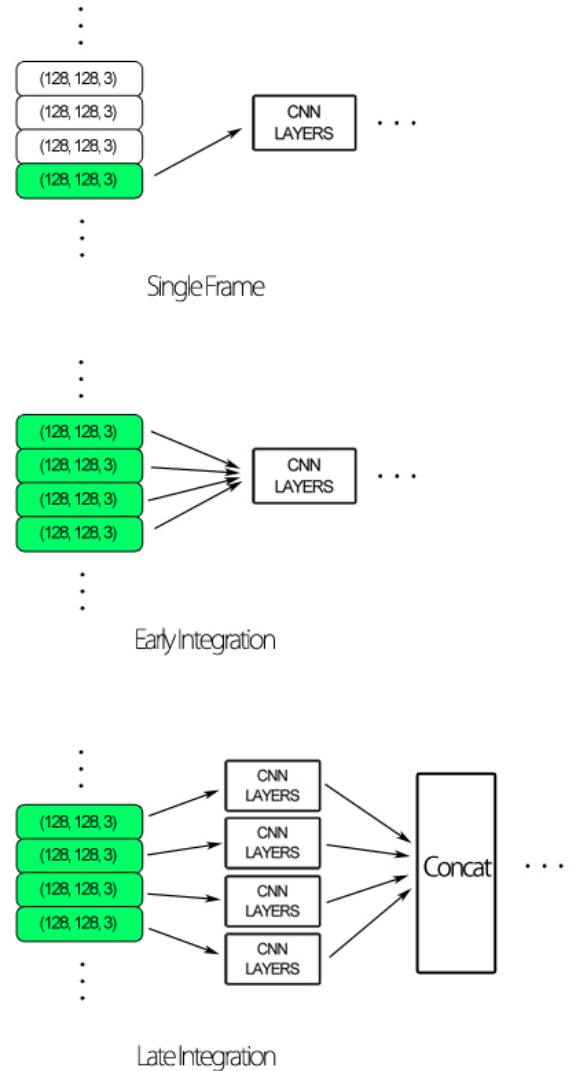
(128, 128, 3)
(128, 128, 3)
(128, 128, 3)
(128, 128, 3)

CNN LAYERS

. . .

Single Frame

(128, 128, 3)
(128, 128, 3)
(128, 128, 3)
(128, 128, 3)

CNN LAYERS

. . .

Early Integration

(128, 128, 3)
(128, 128, 3)
(128, 128, 3)
(128, 128, 3)

CNN LAYERS
CNN LAYERS
CNN LAYERS
CNN LAYERS

Concat

. . .

Late Integration